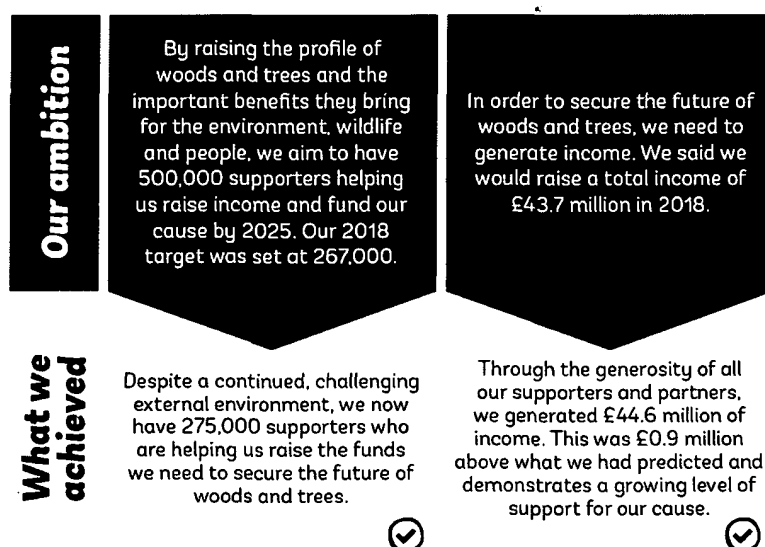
Our ambition

By raising the profile of woods and trees and the important benefits they bring for the environment, wildlife and people, we aim to have 500,000 supporters helping us raise income and fund our cause by 2025. Our 2018 target was set at 267,000.

In order to secure the future of woods and trees, we need to generate income. We said we would raise a total income of £43.7 million in 2018.

What we achieved

Despite a continued, challenging external environment, we now have 275,000 supporters who are helping us raise the funds we need to secure the future of woods and trees.

Through the generosity of all our supporters and partners, we generated £44.6 million of income. This was £0.9 million above what we had predicted and demonstrates a growing level of support for our cause.